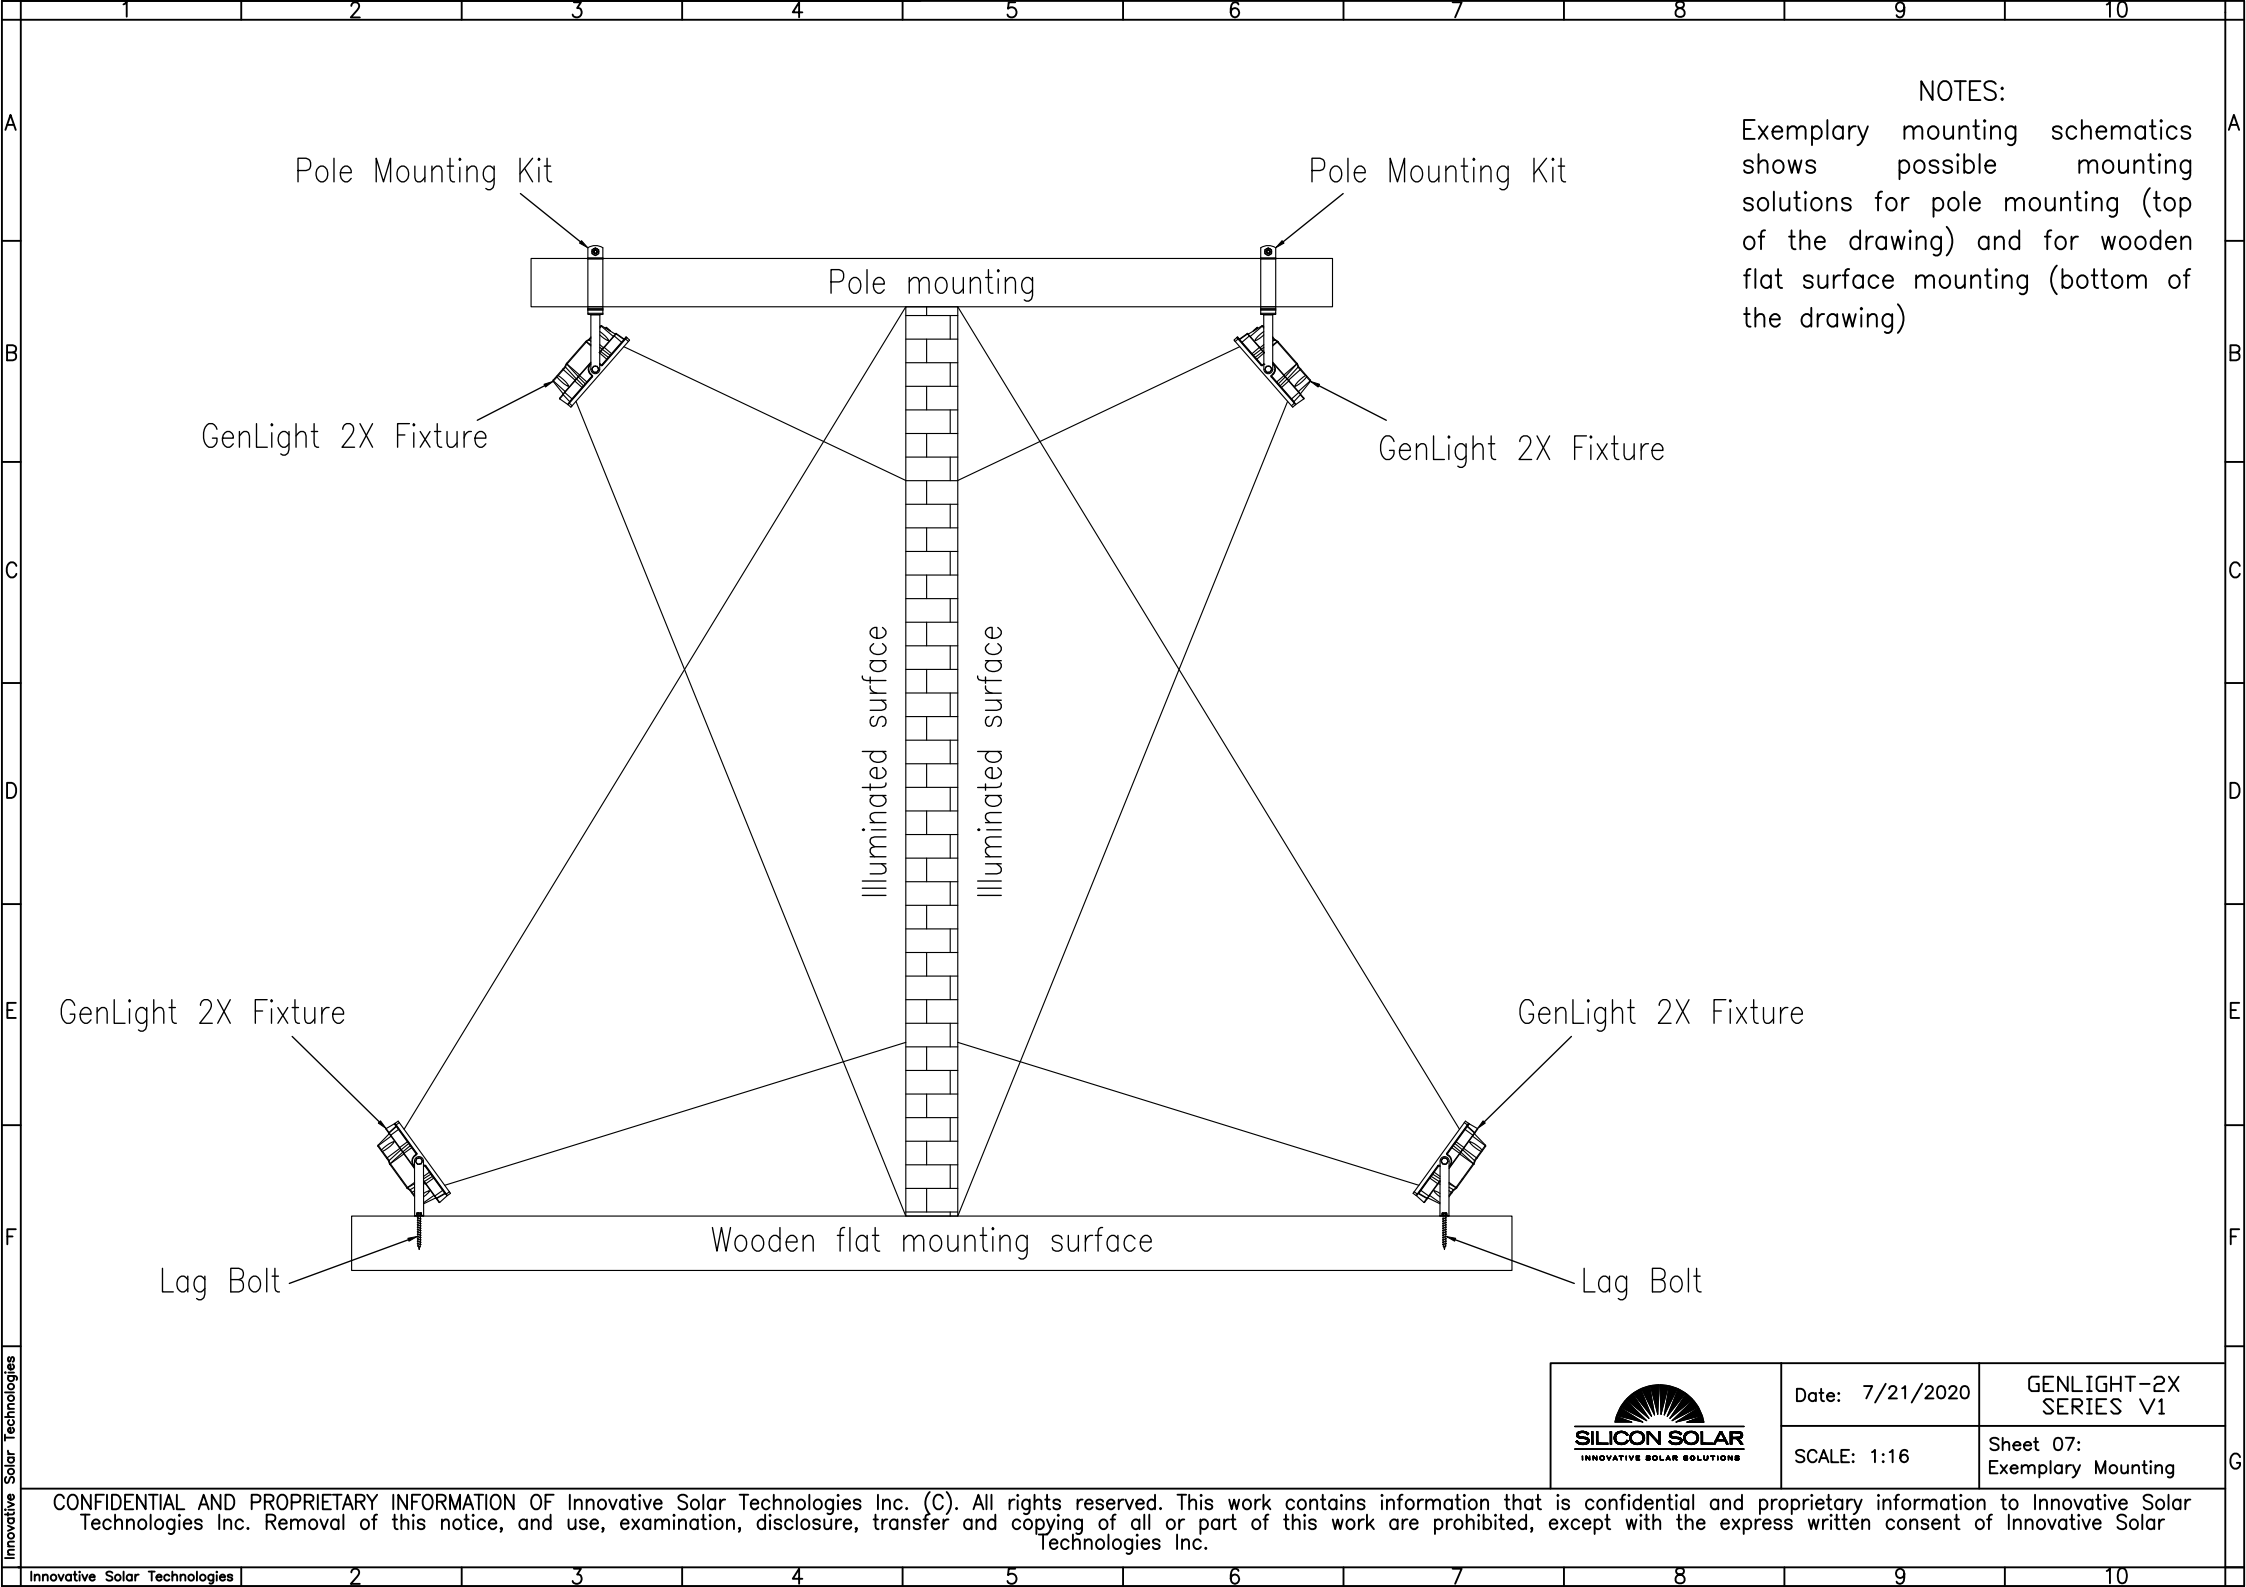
1 2 3 4 5 6 7 8 9 10

A B C D E F G

NOTES:
Exemplary mounting schematics shows possible mounting solutions for pole mounting (top of the drawing) and for wooden flat surface mounting (bottom of the drawing)

Pole Mounting Kit

Pole Mounting Kit

Pole mounting

GenLight 2X Fixture

GenLight 2X Fixture

Illuminated surface

Illuminated surface

GenLight 2X Fixture

GenLight 2X Fixture

Wooden flat mounting surface

Lag Bolt

Lag Bolt

SILICON SOLAR
INNOVATIVE SOLAR SOLUTIONS

| Date: 7/21/2020 | GENLIGHT-2X SERIES V1 |
|---|---|
| SCALE: 1:16 | Sheet 07: Exemplary Mounting |

Innovative Solar Technologies

CONFIDENTIAL AND PROPRIETARY INFORMATION OF Innovative Solar Technologies Inc. (C). All rights reserved. This work contains information that is confidential and proprietary information to Innovative Solar Technologies Inc. Removal of this notice, and use, examination, disclosure, transfer and copying of all or part of this work are prohibited, except with the express written consent of Innovative Solar Technologies Inc.

Innovative Solar Technologies 2 3 4 5 6 7 8 9 10